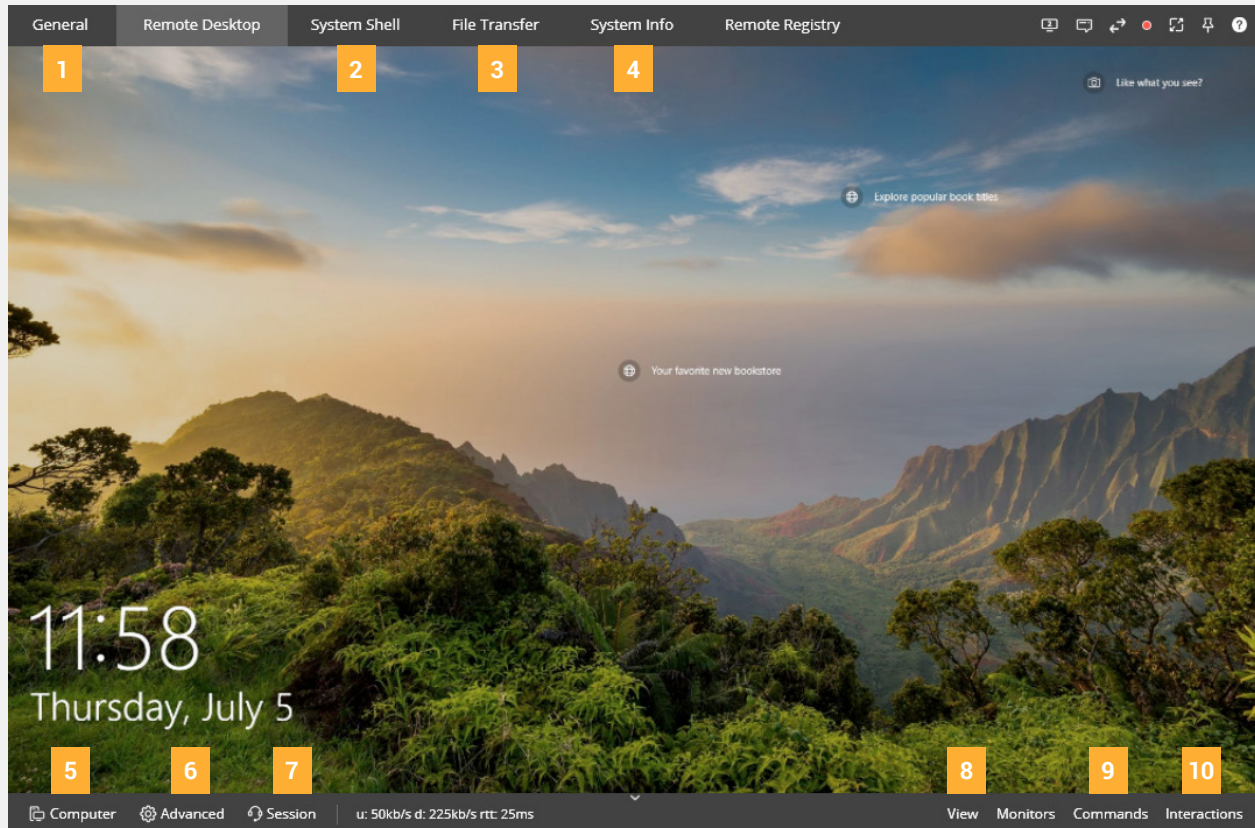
General Remote Desktop System Shell File Transfer System Info Remote Registry

1 2 3 4

Like what you see?

Explore popular book titles

Your favorite new bookstore

11:58
Thursday, July 5

5 6 7 8 9 10

Computer Advanced Session u: 50kb/s d: 225kb/s rtt: 25ms View Monitors Commands Interactions